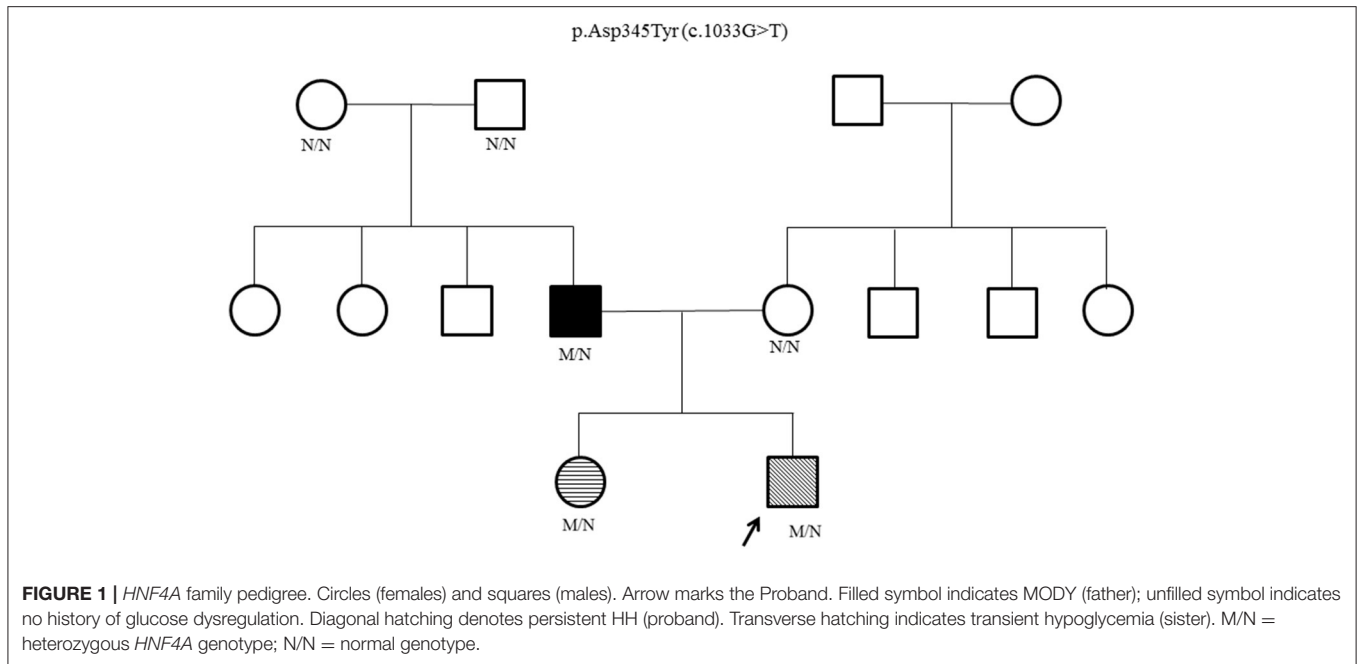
p.Asp345Tyr (c.1033G>T)

N/N

N/N

M/N

N/N

M/N

M/N

**FIGURE 1 |** *HNF4A* family pedigree. Circles (females) and squares (males). Arrow marks the Proband. Filled symbol indicates MODY (father); unfilled symbol indicates no history of glucose dysregulation. Diagonal hatching denotes persistent HH (proband). Transverse hatching indicates transient hypoglycemia (sister). M/N = heterozygous *HNF4A* genotype; N/N = normal genotype.